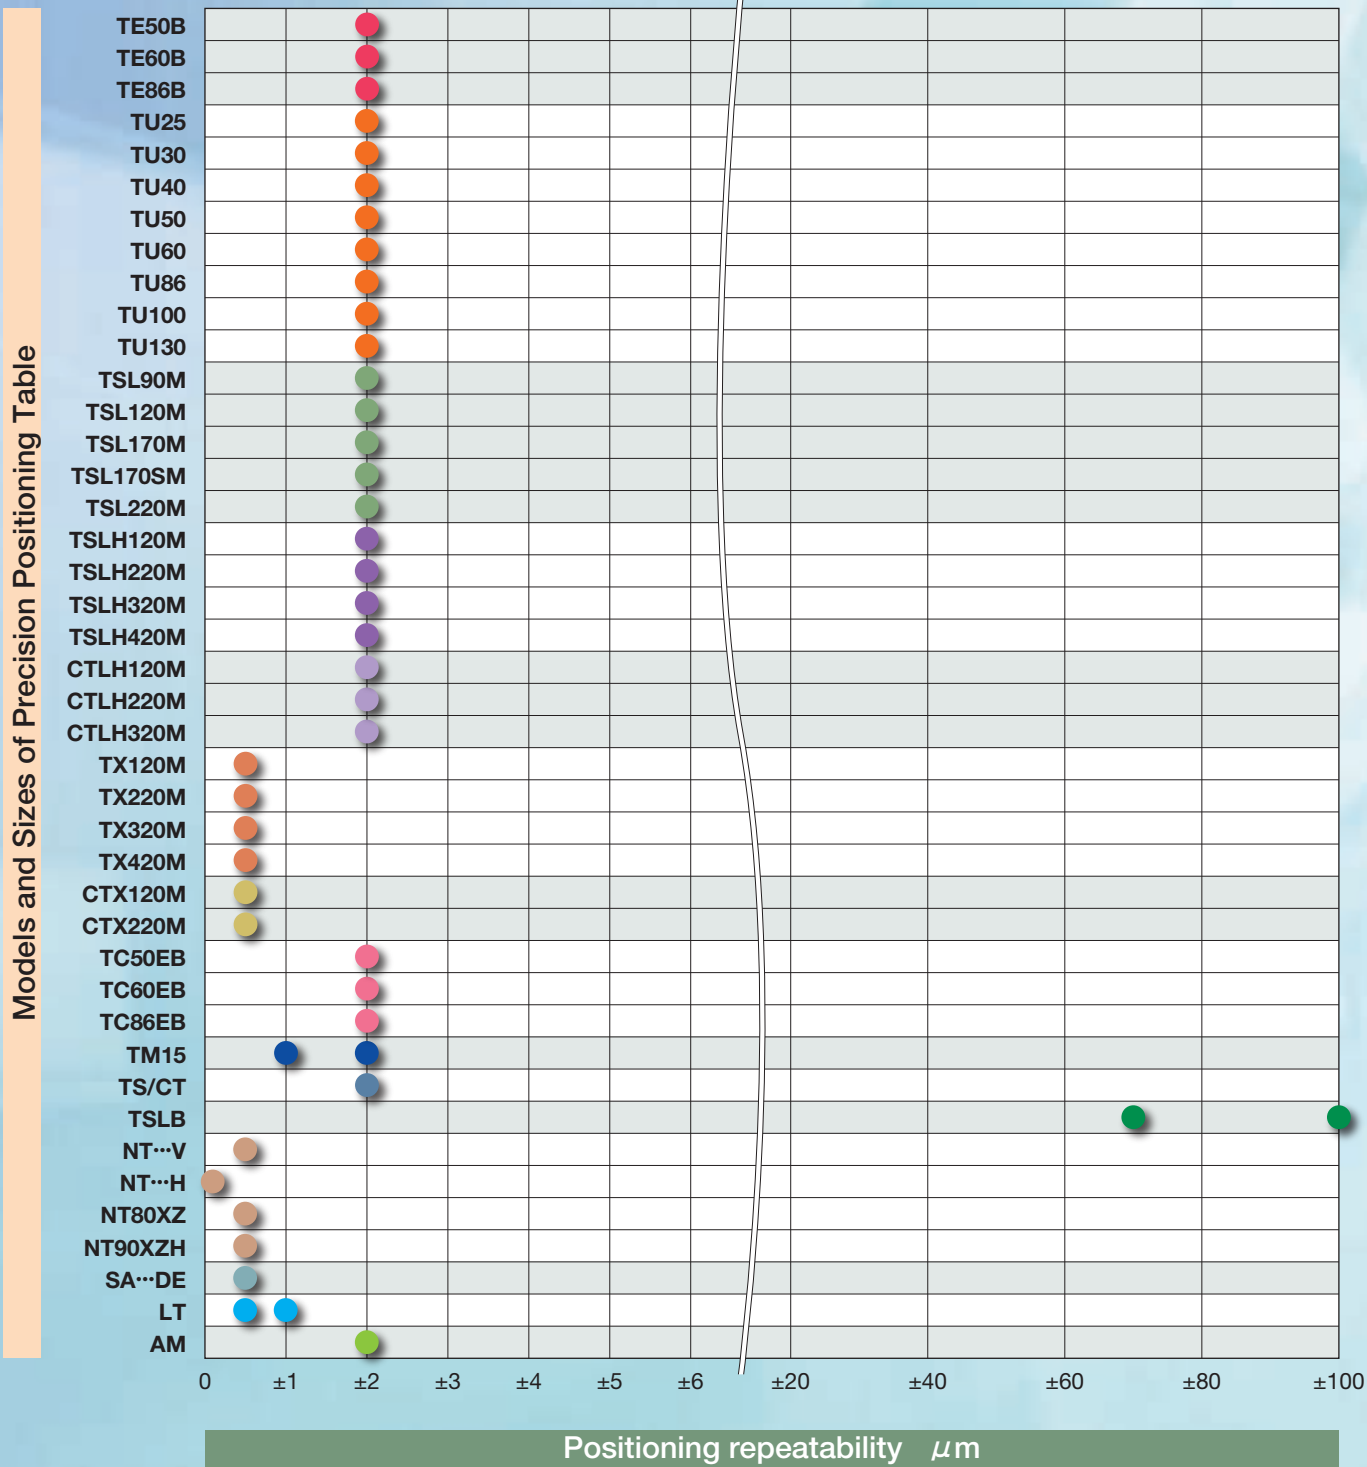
Models and Sizes of Precision Positioning Table

TE50B
TE60B
TE86B
TU25
TU30
TU40
TU50
TU60
TU86
TU100
TU130
TSL90M
TSL120M
TSL170M
TSL170SM
TSL220M
TSLH120M
TSLH220M
TSLH320M
TSLH420M
CTLH120M
CTLH220M
CTLH320M
TX120M
TX220M
TX320M
TX420M
CTX120M
CTX220M
TC50EB
TC60EB
TC86EB
TM15
TS/CT
TSLB
NT···V
NT···H
NT80XZ
NT90XZH
SA···DE
LT
AM

0 ±1 ±2 ±3 ±4 ±5 ±6 ±20 ±40 ±60 ±80 ±100

Positioning repeatability $\mu$m